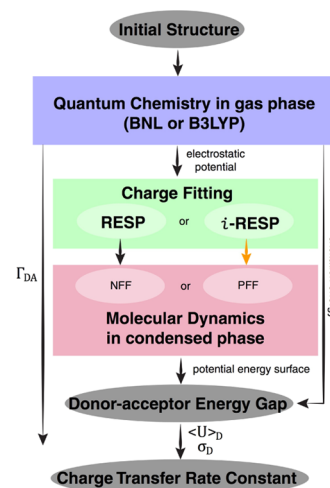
Initial Structure

Quantum Chemistry in gas phase (BNL or B3LYP)

electrostatic potential

Charge Fitting

RESP or $i$-RESP

NFF or PFF

Molecular Dynamics in condensed phase

potential energy surface

$\Gamma_{DA}$

Donor-acceptor Energy Gap

$\langle U \rangle_D$
$\sigma_D$

Charge Transfer Rate Constant